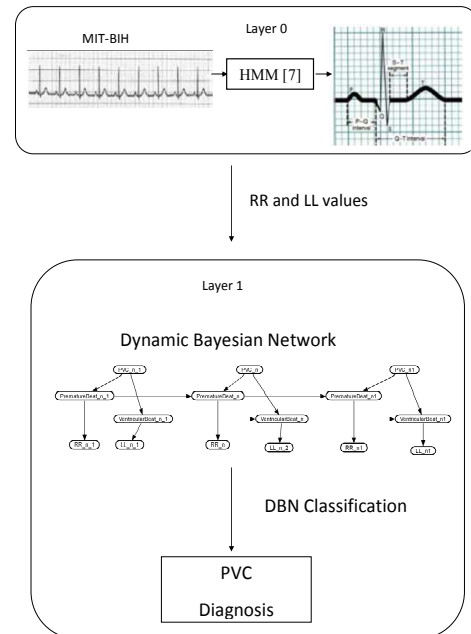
Layer 0

MIT-BIH

HMM [7]

R

T

P

Q

S

S-T segment

P-Q interval

Q-T interval

RR and LL values

Layer 1

Dynamic Bayesian Network

PVC_n_1

PrematureBeat_n_1

VentricularBeat_n_1

RR_n_1

LL_n_1

PVC_n

PrematureBeat_n

VentricularBeat_n

RR_n

LL_n_2

PVC_n1

PrematureBeat_n1

VentricularBeat_n1

RR_n1

LL_n1

DBN Classification

PVC

Diagnosis